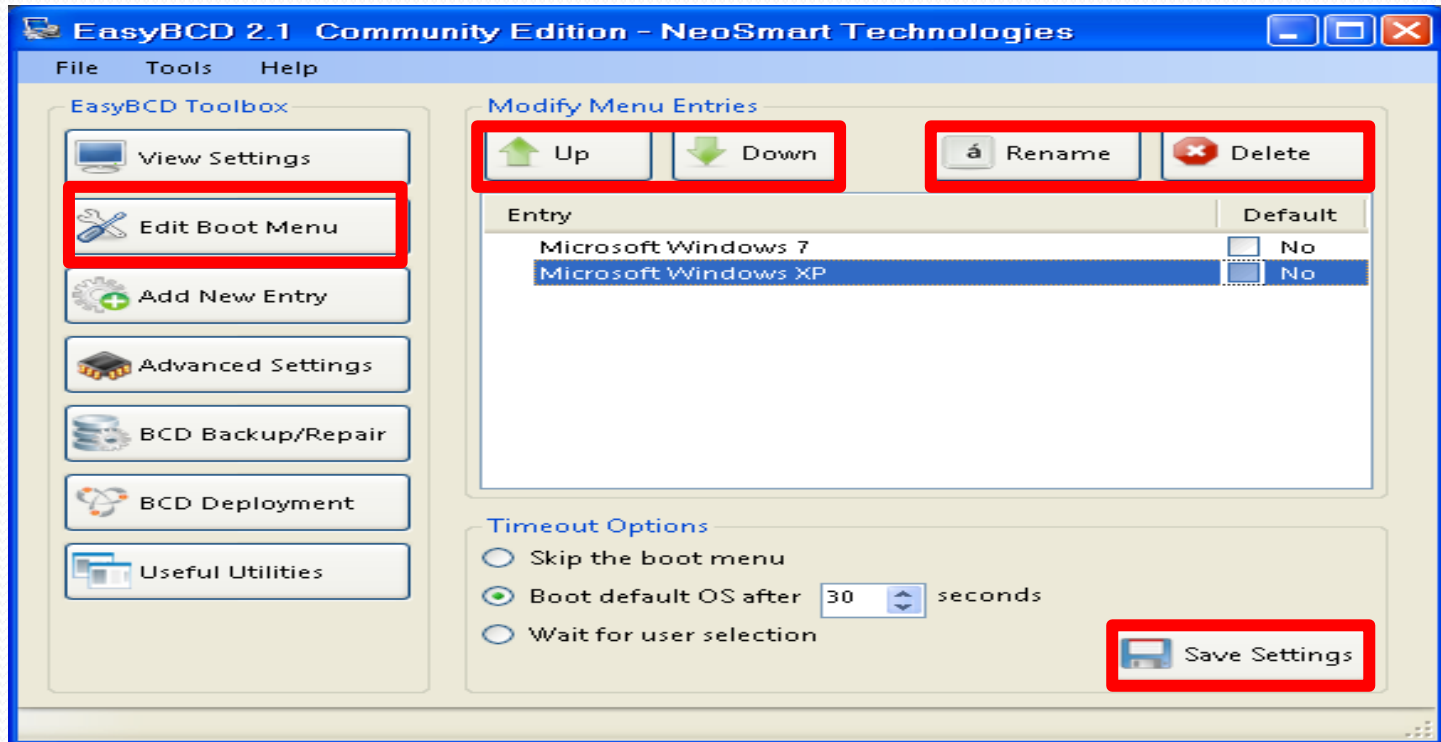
EasyBCD 2.1 Community Edition - NeoSmart Technologies

File Tools Help

EasyBCD Toolbox

View Settings

Edit Boot Menu

Add New Entry

Advanced Settings

BCD Backup/Repair

BCD Deployment

Useful Utilities

Modify Menu Entries

Up

Down

á Rename

Delete

| Entry | Default |
|---|---|
| Microsoft Windows 7 | No |
| Microsoft Windows XP | No |

Timeout Options

Skip the boot menu

Boot default OS after 30 seconds

Wait for user selection

Save Settings